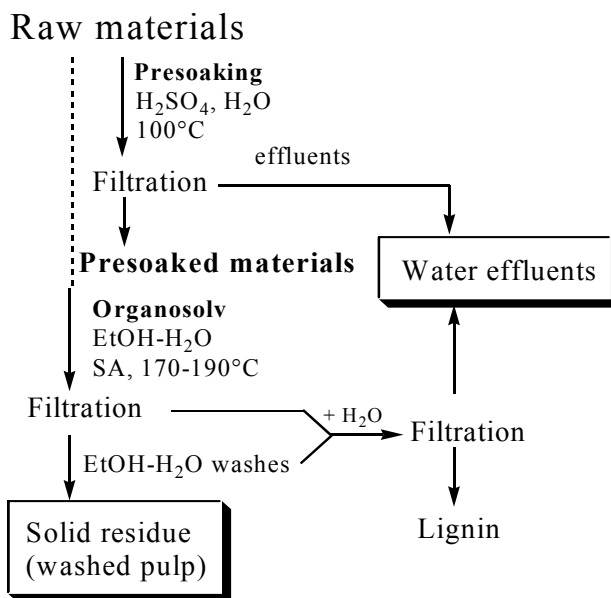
Raw materials

Presoaking
$H_2SO_4$, $H_2O$
100°C

Filtration

effluents

Water effluents

Presoaked materials

Organosolv
EtOH-$H_2O$
SA, 170-190°C

Filtration

+ $H_2O$

Filtration

EtOH-$H_2O$ washes

Solid residue
(washed pulp)

Lignin